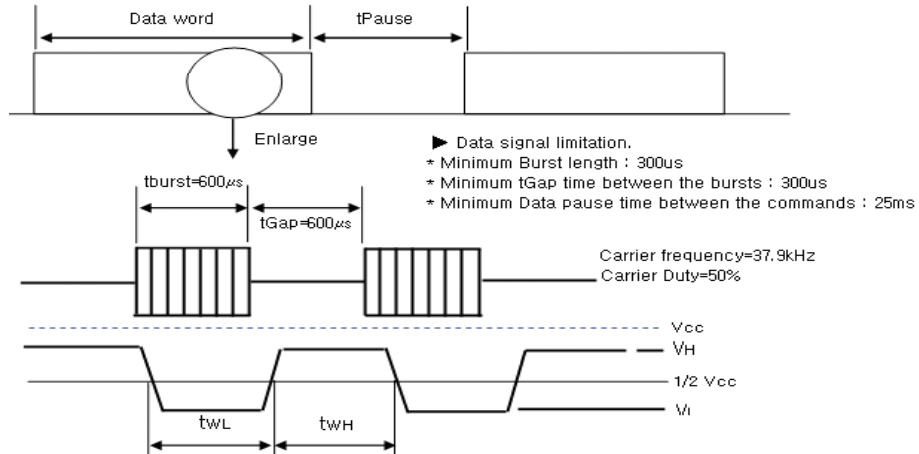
Data word

tPause

Enlarge

▶ Data signal limitation.
* Minimum Burst length : 300us
* Minimum tGap time between the bursts : 300us
* Minimum Data pause time between the commands : 25ms

tburst=600$\mu s$

tGap=600$\mu s$

Carrier frequency=37.9kHz
Carrier Duty=50%

Vcc

VH

1/2 Vcc

Vl

twL

twH